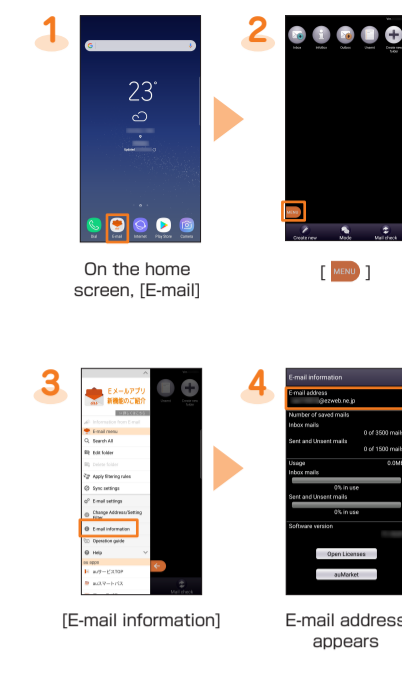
1

23°

Dial E-mail Internet Play Store Camera

On the home screen, [E-mail]

2

Inbox Infolbox Outbox Unsent Create new folder

MENU

Create new Mode Mail check

[ MENU ]

3

Eメールアプリ 新機能のご紹介

E-mail menu
Search All
Edit folder
Delete folder
Apply filtering rules
Sync settings
E-mail settings
Change Address/Setting filter
E-mail information
Operation guide
Help
au apps
auサービスTOP
auスマートパス

Mail check

[E-mail information]

4

E-mail information
E-mail address
@ezweb.ne.jp
Number of saved mails
Inbox mails
0 of 3500 mails
Sent and Unsent mails
0 of 1500 mails
Usage 0.0MB
Inbox mails
0% in use
Sent and Unsent mails
0% in use
Software version
Open Licenses
auMarket

E-mail address appears